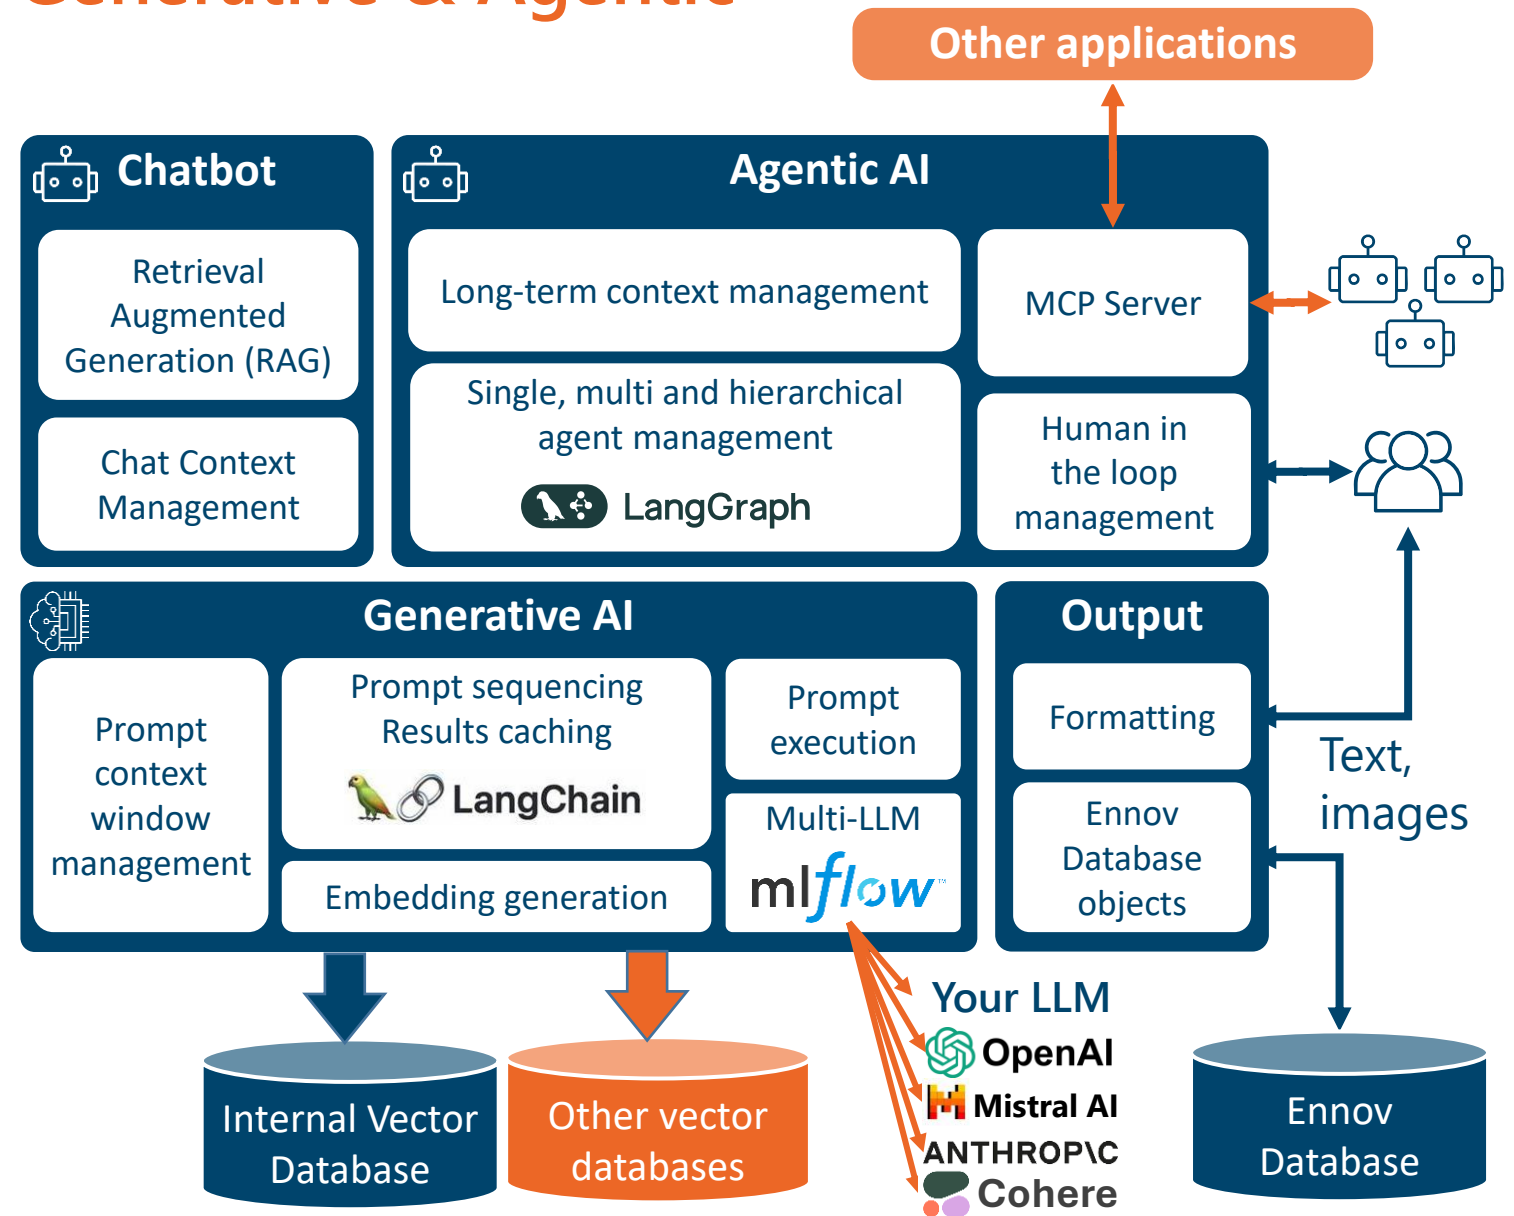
Other applications

Chatbot

Retrieval Augmented Generation (RAG)

Chat Context Management

Agentic AI

Long-term context management

MCP Server

Single, multi and hierarchical agent management

LangGraph

Human in the loop management

Generative AI

Prompt context window management

Prompt sequencing
Results caching

LangChain

Prompt execution

Multi-LLM

mlflow

Embedding generation

Output

Formatting

Ennov Database objects

Text, images

Your LLM

OpenAI

Mistral AI

ANTHROP\C

Cohere

Internal Vector Database

Other vector databases

Ennov Database